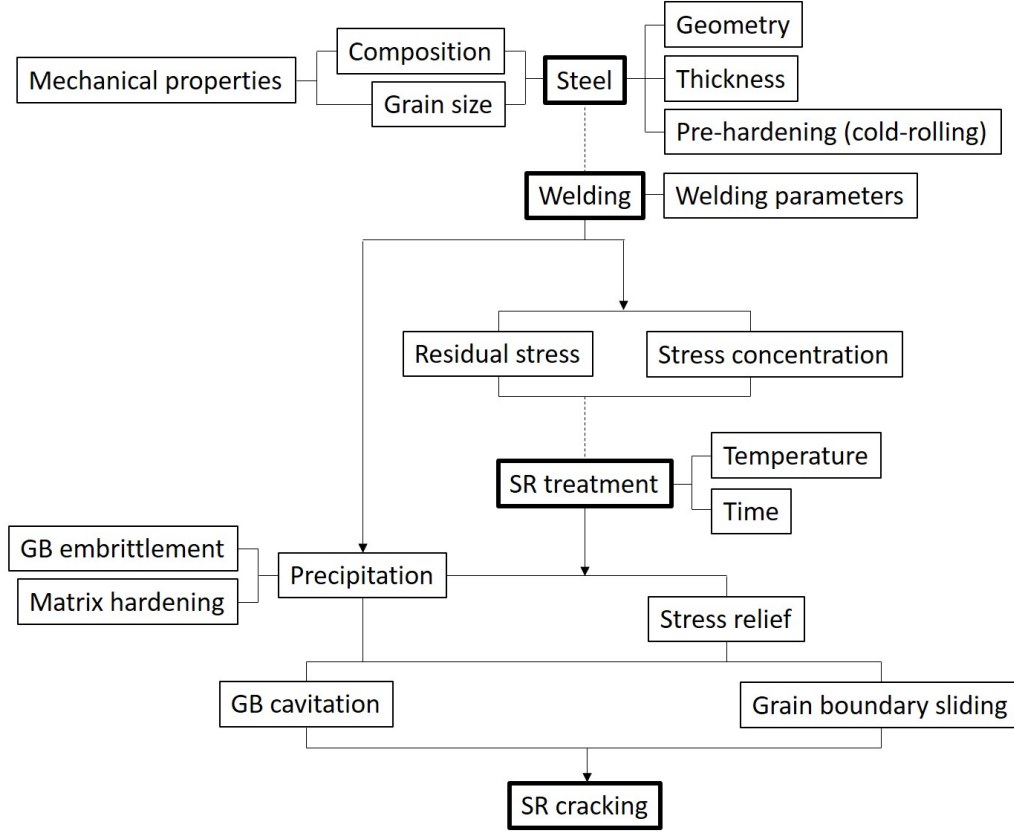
Mechanical properties
Composition
Grain size
Steel
Geometry
Thickness
Pre-hardening (cold-rolling)
Welding
Welding parameters
Residual stress
Stress concentration
SR treatment
Temperature
Time
GB embrittlement
Matrix hardening
Precipitation
Stress relief
GB cavitation
Grain boundary sliding
SR cracking